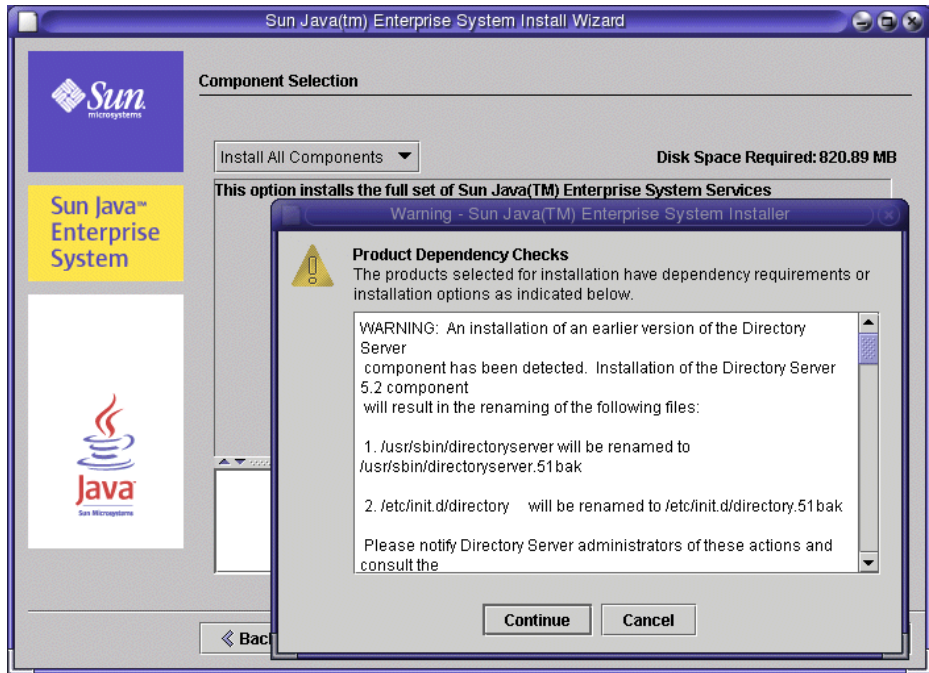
Sun Java(tm) Enterprise System Install Wizard

Sun microsystems

Sun Java™ Enterprise System

Java Sun Microsystems

Component Selection

Install All Components

Disk Space Required: 820.89 MB

This option installs the full set of Sun Java(TM) Enterprise System Services

Warning - Sun Java(TM) Enterprise System Installer

Product Dependency Checks
The products selected for installation have dependency requirements or installation options as indicated below.

WARNING: An installation of an earlier version of the Directory Server
component has been detected. Installation of the Directory Server 5.2 component
will result in the renaming of the following files:

1. /usr/sbin/directoryserver will be renamed to /usr/sbin/directoryserver.51bak

2. /etc/init.d/directory will be renamed to /etc/init.d/directory.51bak

Please notify Directory Server administrators of these actions and consult the

Continue Cancel

« Bac